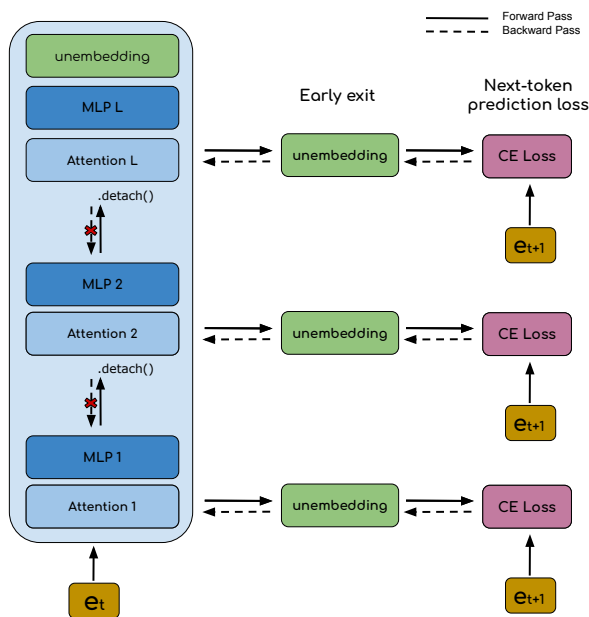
Forward Pass
Backward Pass

unembedding
MLP L
Attention L
.detach()
MLP 2
Attention 2
.detach()
MLP 1
Attention 1
$e_t$

Early exit
unembedding
unembedding
unembedding

Next-token prediction loss
CE Loss
$e_{t+1}$
CE Loss
$e_{t+1}$
CE Loss
$e_{t+1}$